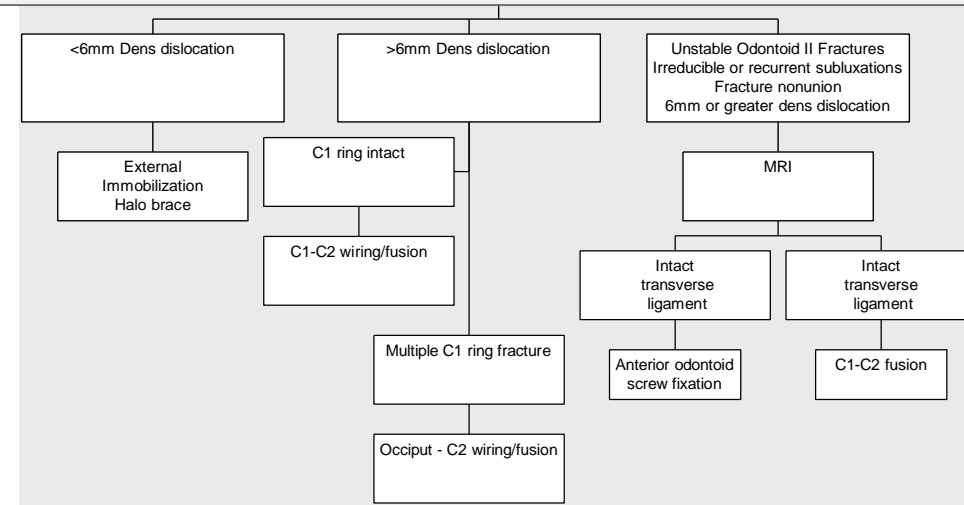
<6mm Dens dislocation

>6mm Dens dislocation

Unstable Odontoid II Fractures
Irreducible or recurrent subluxations
Fracture nonunion
6mm or greater dens dislocation

External
Immobilization
Halo brace

C1 ring intact

C1-C2 wiring/fusion

Multiple C1 ring fracture

Occiput - C2 wiring/fusion

MRI

Intact
transverse
ligament

Intact
transverse
ligament

Anterior odontoid
screw fixation

C1-C2 fusion